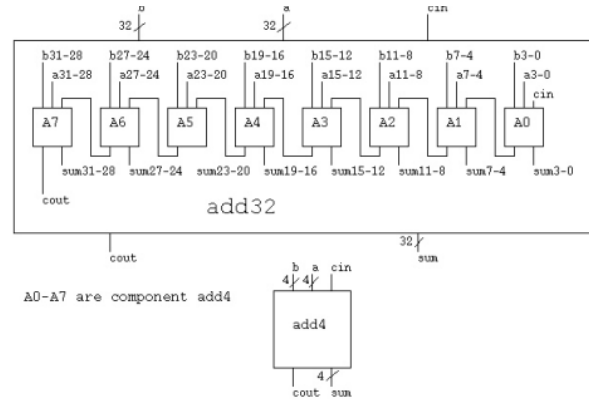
b
32
a
32
cin

b31-28
a31-28
b27-24
a27-24
b23-20
a23-20
b19-16
a19-16
b15-12
a15-12
b11-8
a11-8
b7-4
a7-4
b3-0
a3-0
cin

A7
A6
A5
A4
A3
A2
A1
A0

sum31-28
sum27-24
sum23-20
sum19-16
sum15-12
sum11-8
sum7-4
sum3-0

cout

add32

cout
32
sum

A0-A7 are component add4

b a cin
4 4

add4

4
cout sum